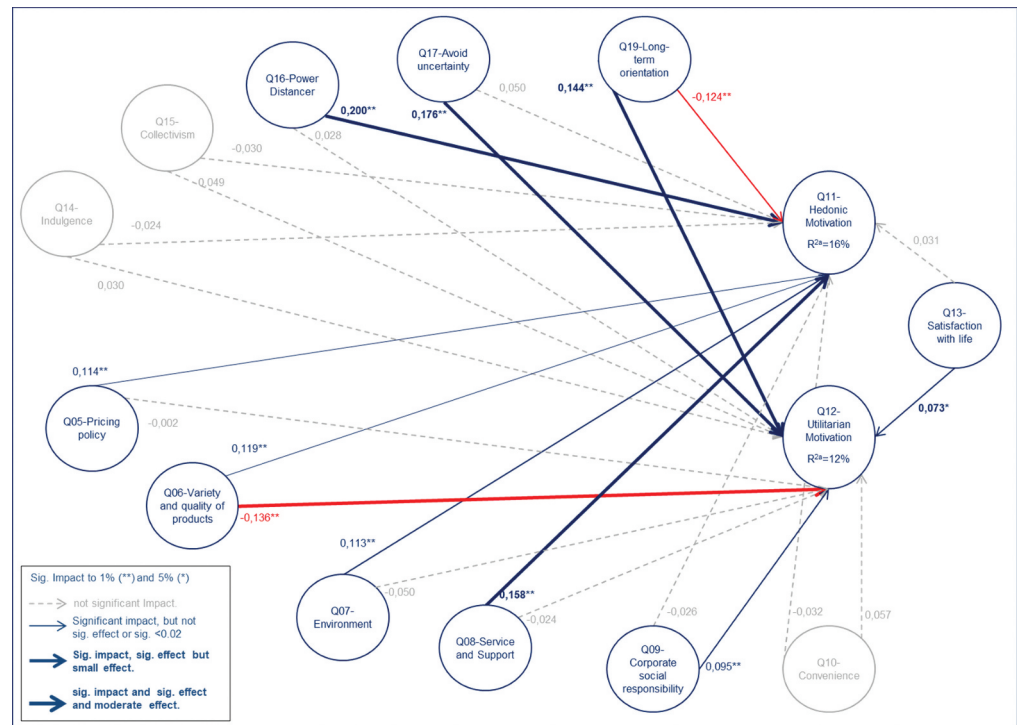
Q16-Power Distancer

Q17-Avoid uncertainty

Q19-Long-term orientation

Q15-Collectivism

Q14-Indulgence

0,200**

0,176**

0,050

0,144**

-0,124**

0,028

-0,030

0,049

-0,024

0,030

Q11-Hedonic Motivation $R^{2a}$=16%

0,031

Q13-Satisfaction with life

0,114**

Q05-Pricing policy

-0,002

0,119**

Q06-Variety and quality of products

-0,136**

0,073*

Q12-Utilitarian Motivation $R^{2a}$=12%

0,113**

Sig. Impact to 1% (**) and 5% (*)

not significant Impact.

Significant impact, but not sig. effect or sig. <0.02

Sig. impact, sig. effect but small effect.

sig. impact and sig. effect and moderate effect.

Q07-Environment

-0,050

0,158**

-0,024

Q08-Service and Support

-0,026

Q09-Corporate social responsibility

0,095**

-0,032

0,057

Q10-Convenience